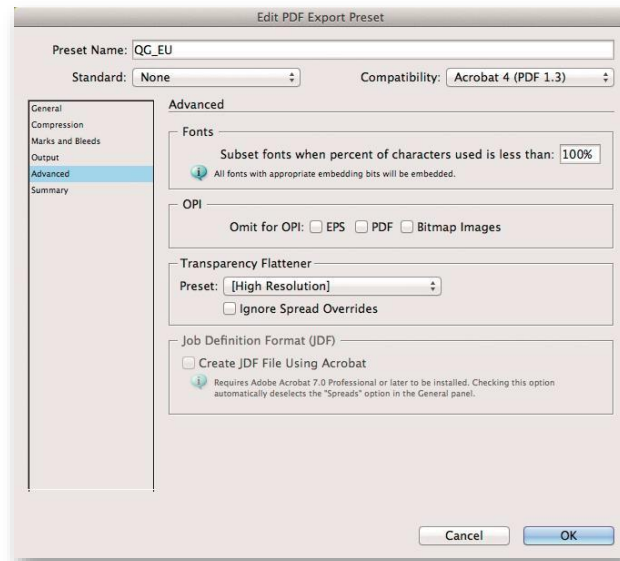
Edit PDF Export Preset

Preset Name: QG_EU

Standard: None

Compatibility: Acrobat 4 (PDF 1.3)

General
Compression
Marks and Bleeds
Output
Advanced
Summary

Advanced

Fonts

Subset fonts when percent of characters used is less than: 100%

All fonts with appropriate embedding bits will be embedded.

OPI

Omit for OPI: EPS PDF Bitmap Images

Transparency Flattener

Preset: [High Resolution]

Ignore Spread Overrides

Job Definition Format (JDF)

Create JDF File Using Acrobat

Requires Adobe Acrobat 7.0 Professional or later to be installed. Checking this option automatically deselects the "Spreads" option in the General panel.

Cancel

OK